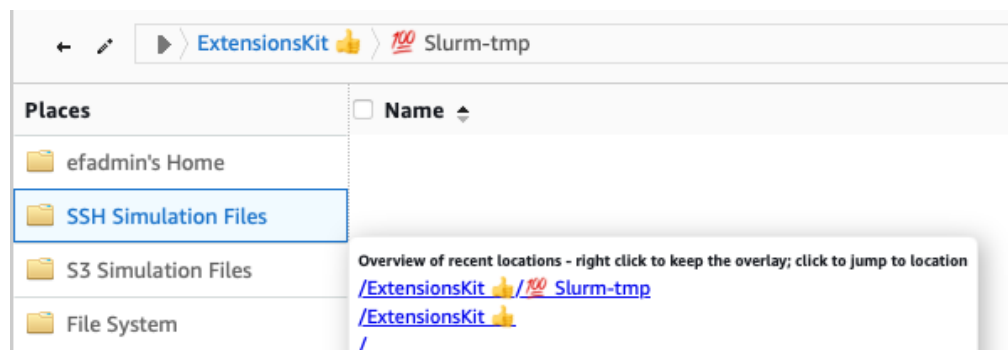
ExtensionsKit 👍 💯 Slurm-tmp

Places

Name

efadmin's Home

SSH Simulation Files

S3 Simulation Files

File System

Overview of recent locations - right click to keep the overlay; click to jump to location

/ExtensionsKit 👍/💯 Slurm-tmp

/ExtensionsKit 👍

/